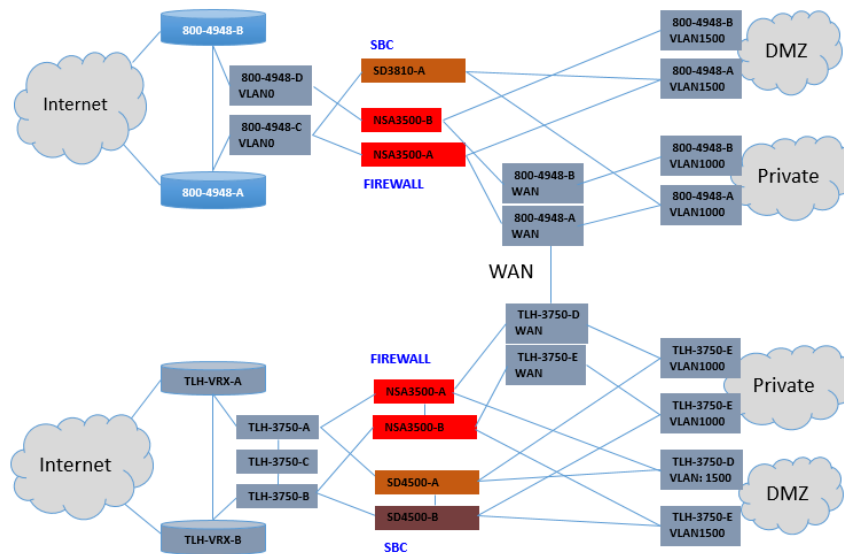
800-4948-B

Internet

800-4948-D
VLAN0

800-4948-C
VLAN0

800-4948-A

SBC

SD3810-A

NSA3500-B

NSA3500-A

FIREWALL

800-4948-B
VLAN1500

800-4948-A
VLAN1500

DMZ

800-4948-B
VLAN1000

800-4948-A
VLAN1000

Private

800-4948-B
WAN

800-4948-A
WAN

WAN

TLH-3750-D
WAN

TLH-3750-E
WAN

FIREWALL

TLH-VRX-A

Internet

TLH-3750-A

TLH-3750-C

TLH-3750-B

TLH-VRX-B

NSA3500-A

NSA3500-B

SD4500-A

SD4500-B

SBC

TLH-3750-E
VLAN1000

TLH-3750-E
VLAN1000

Private

TLH-3750-D
VLAN: 1500

TLH-3750-E
VLAN1500

DMZ